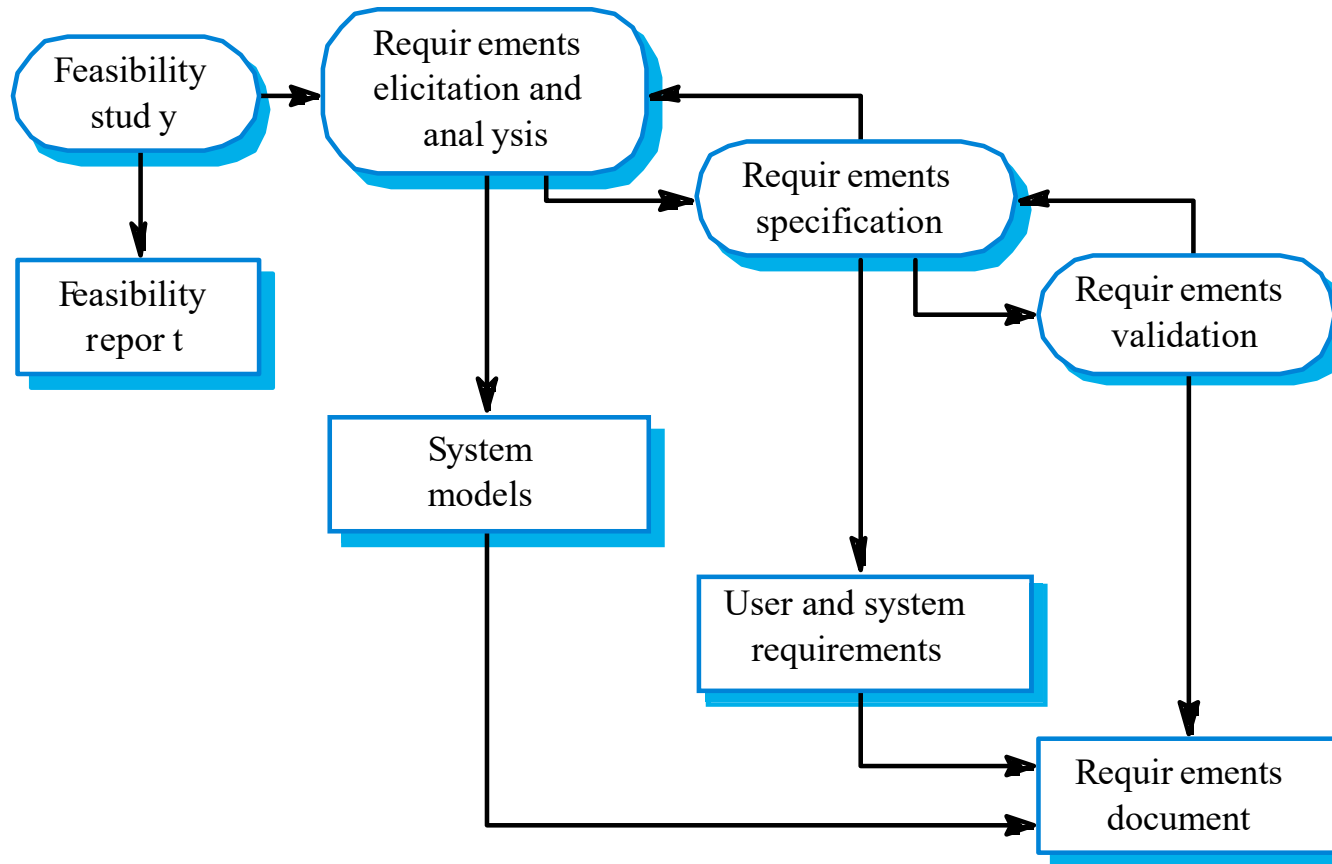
Feasibility stud y

Requir ements elicitation and anal ysis

Requir ements specification

Requir ements validation

Feasibility repor t

System models

User and system requirements

Requir ements document